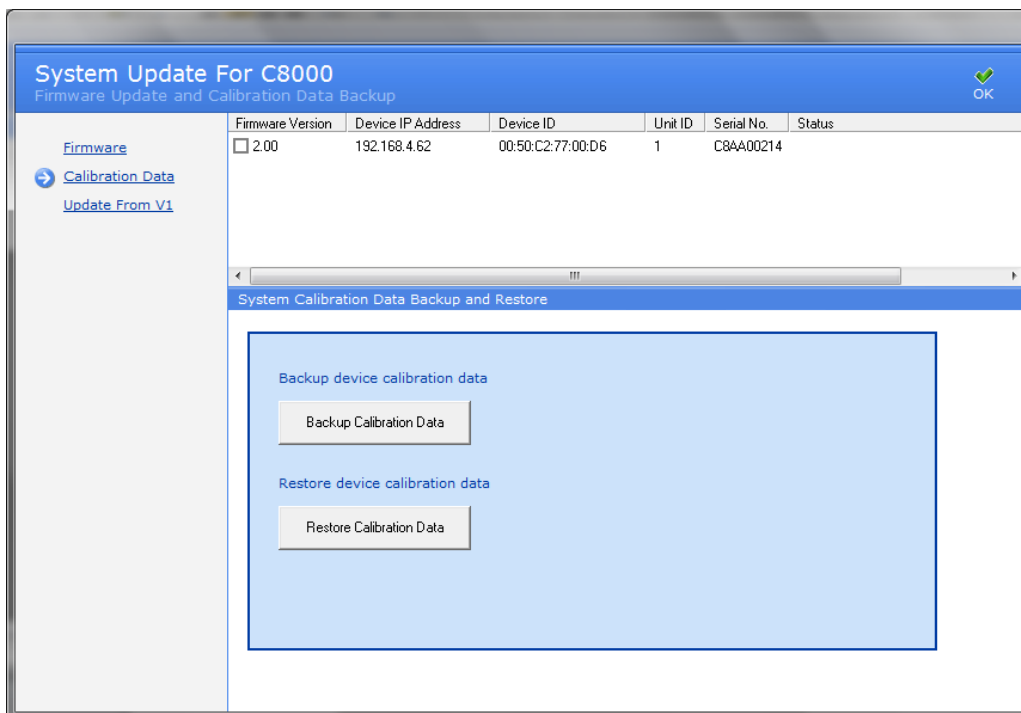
System Update For C8000
Firmware Update and Calibration Data Backup

OK

Firmware
Calibration Data
Update From V1

| Firmware Version | Device IP Address | Device ID | Unit ID | Serial No. | Status |
|---|---|---|---|---|---|
| 2.00 | 192.168.4.62 | 00:50:C2:77:00:D6 | 1 | C8AA00214 | |

System Calibration Data Backup and Restore

Backup device calibration data

Backup Calibration Data

Restore device calibration data

Restore Calibration Data